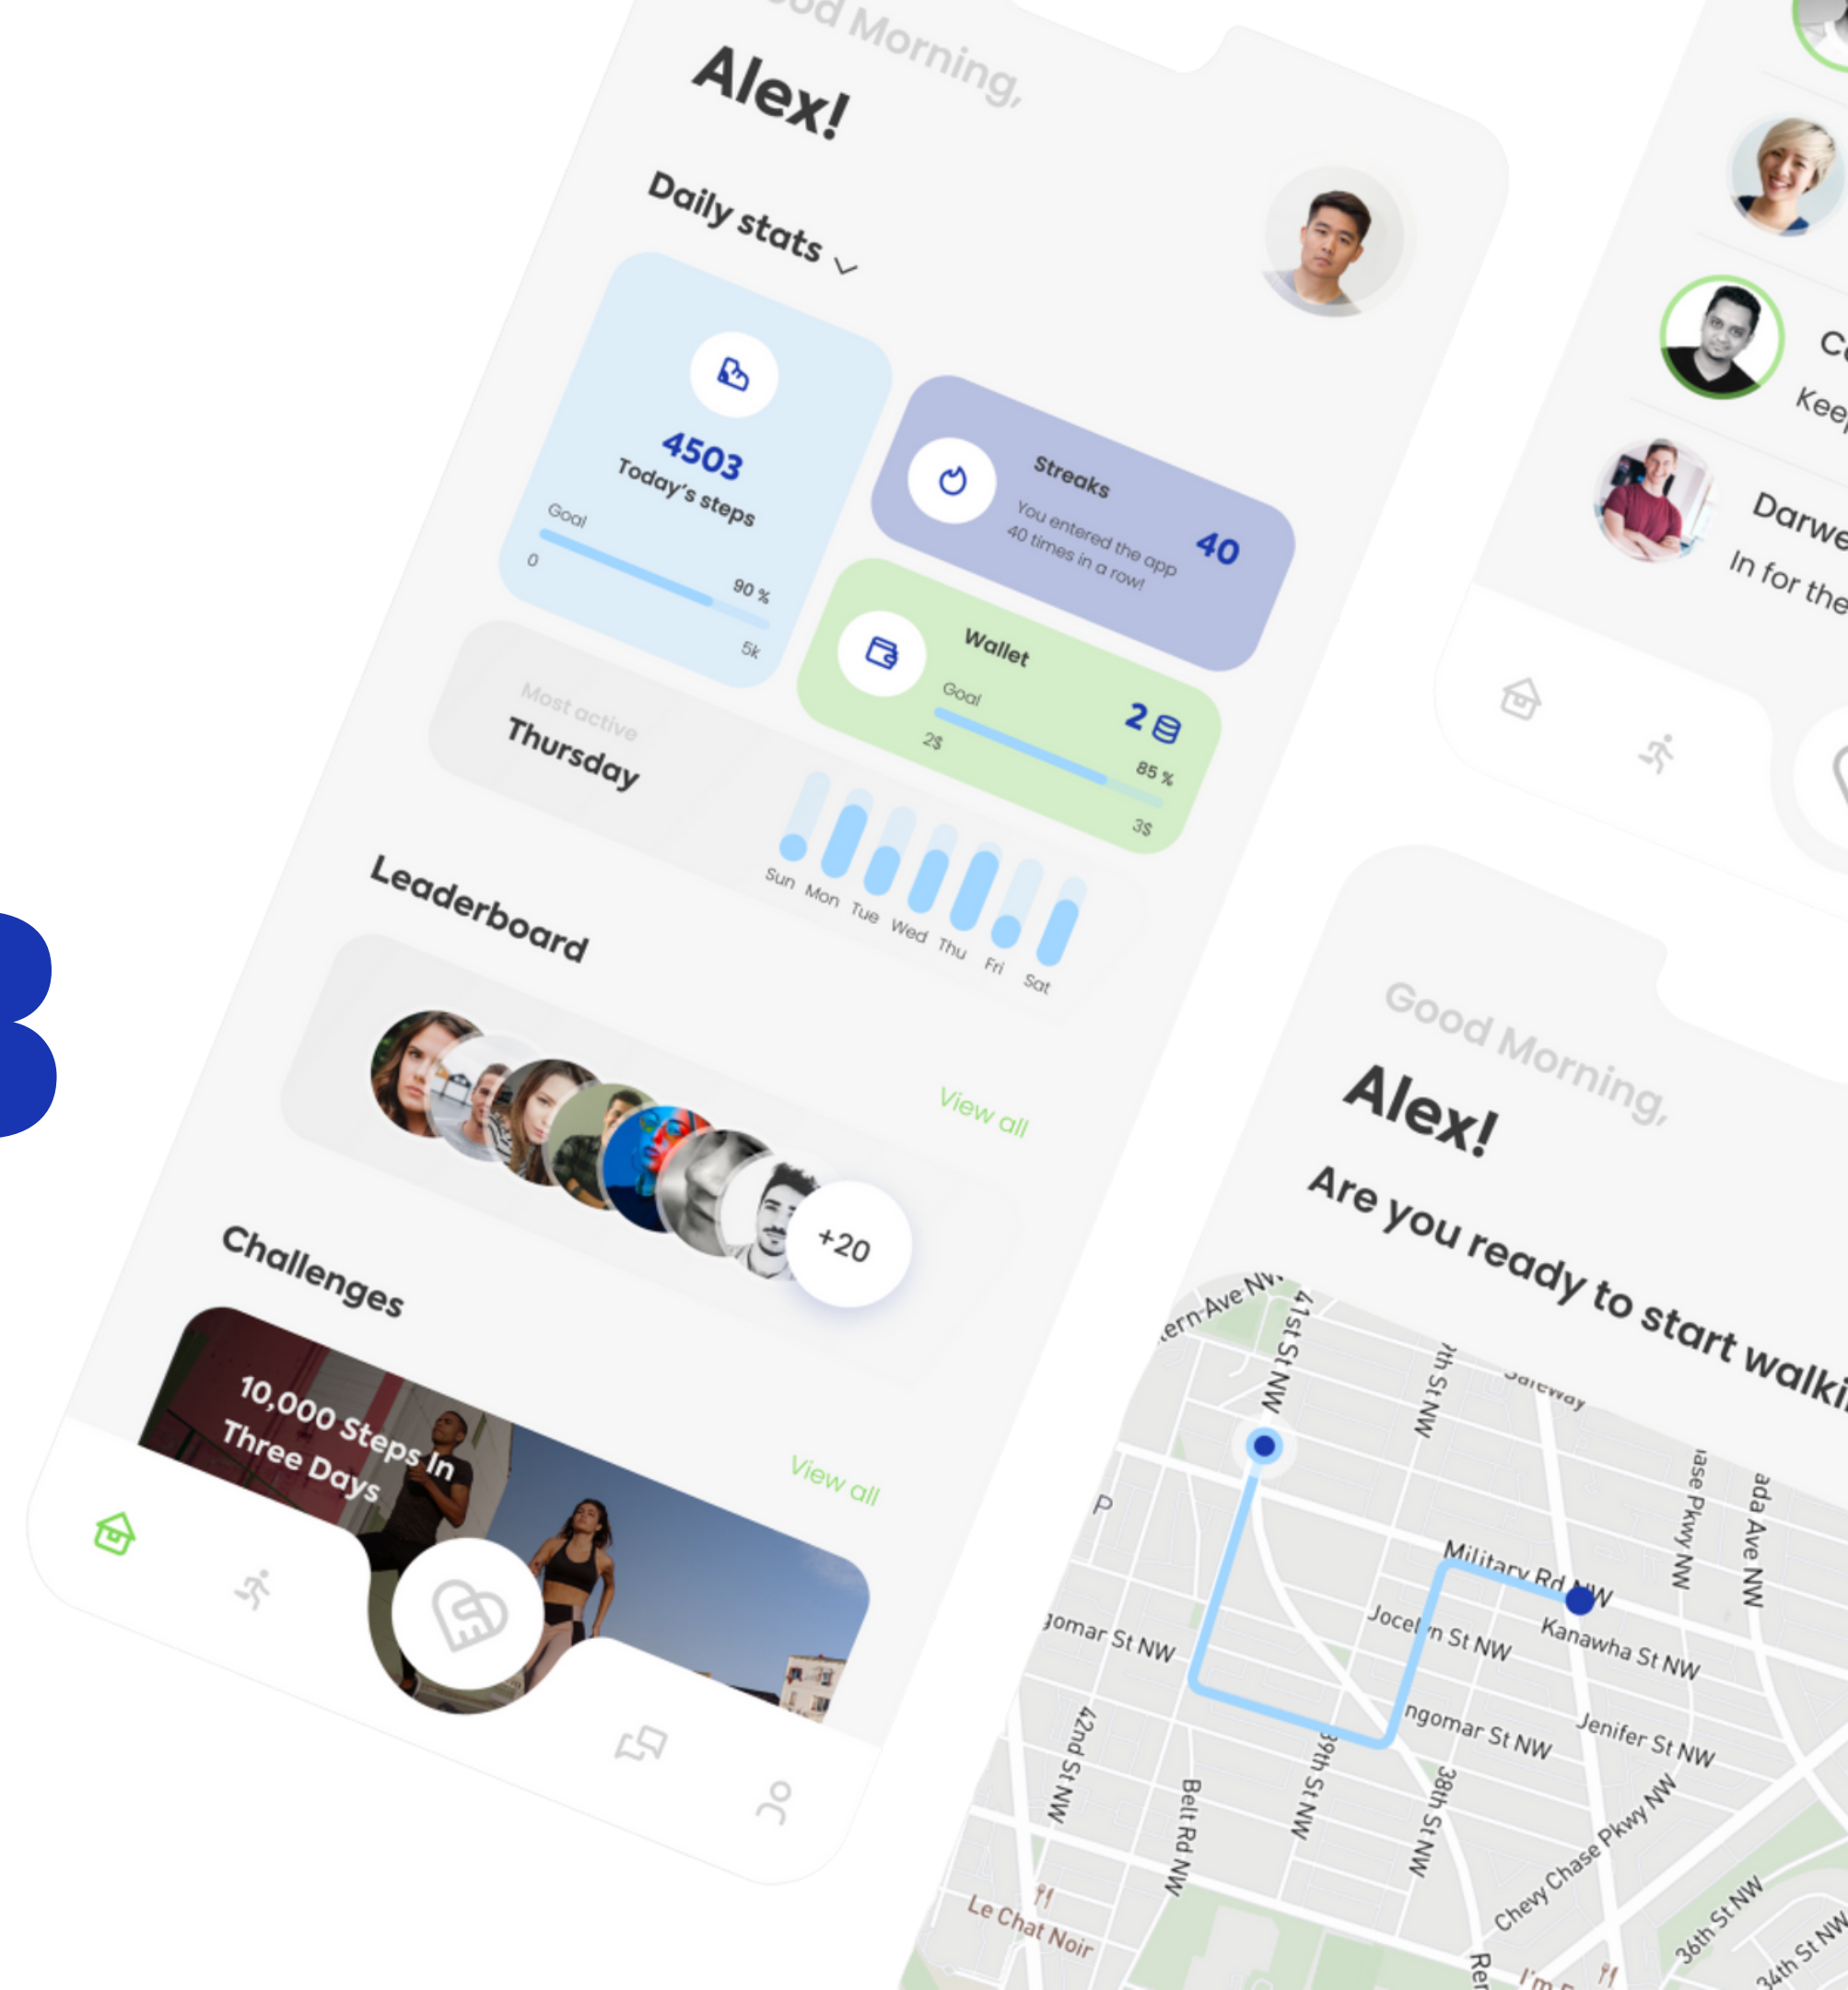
3

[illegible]od Morning,
Alex!
Daily stats

4503
Today's steps
Goal
0
90 %
5k

Streaks
You entered the app 40 times in a row!
40

Wallet
Goal
2
2$
85 %
3$

Most active
Thursday
Sun Mon Tue Wed Thu Fri Sat

Leaderboard
View all
+20

Challenges
View all
10,000 Steps In Three Days

C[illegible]
Kee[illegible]
Darwe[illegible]
In for the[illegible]

Good Morning,
Alex!
Are you ready to start walki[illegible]

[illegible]ern Ave NW
41st St NW
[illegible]th St NW
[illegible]ateway
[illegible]ase Pkwy NW
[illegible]ada Ave NW
Military Rd NW
Jocel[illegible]n St NW
Kanawha St NW
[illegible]gomar St NW
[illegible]ngomar St NW
Jenifer St NW
42nd St NW
Belt Rd NW
39th St NW
38th St NW
Chevy Chase Pkwy NW
36th St NW
34th St NW
Le Chat Noir
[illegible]